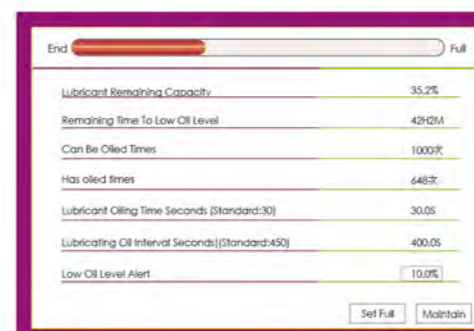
End Full

| | |
|---|---|
| Lubricant Remaining Capacity | 35.2% |
| Remaining Time To Low Oil Level | 42H2M |
| Can Be Oiled Times | 1000次 |
| Has oiled times | 648次 |
| Lubricant Oiling Time Seconds (Standard:30) | 30.0S |
| Lubricating Oil Interval Seconds((Standard:450) | 400.0S |
| Low Oil Level Alert | 10.0% |

Set Full Maintain